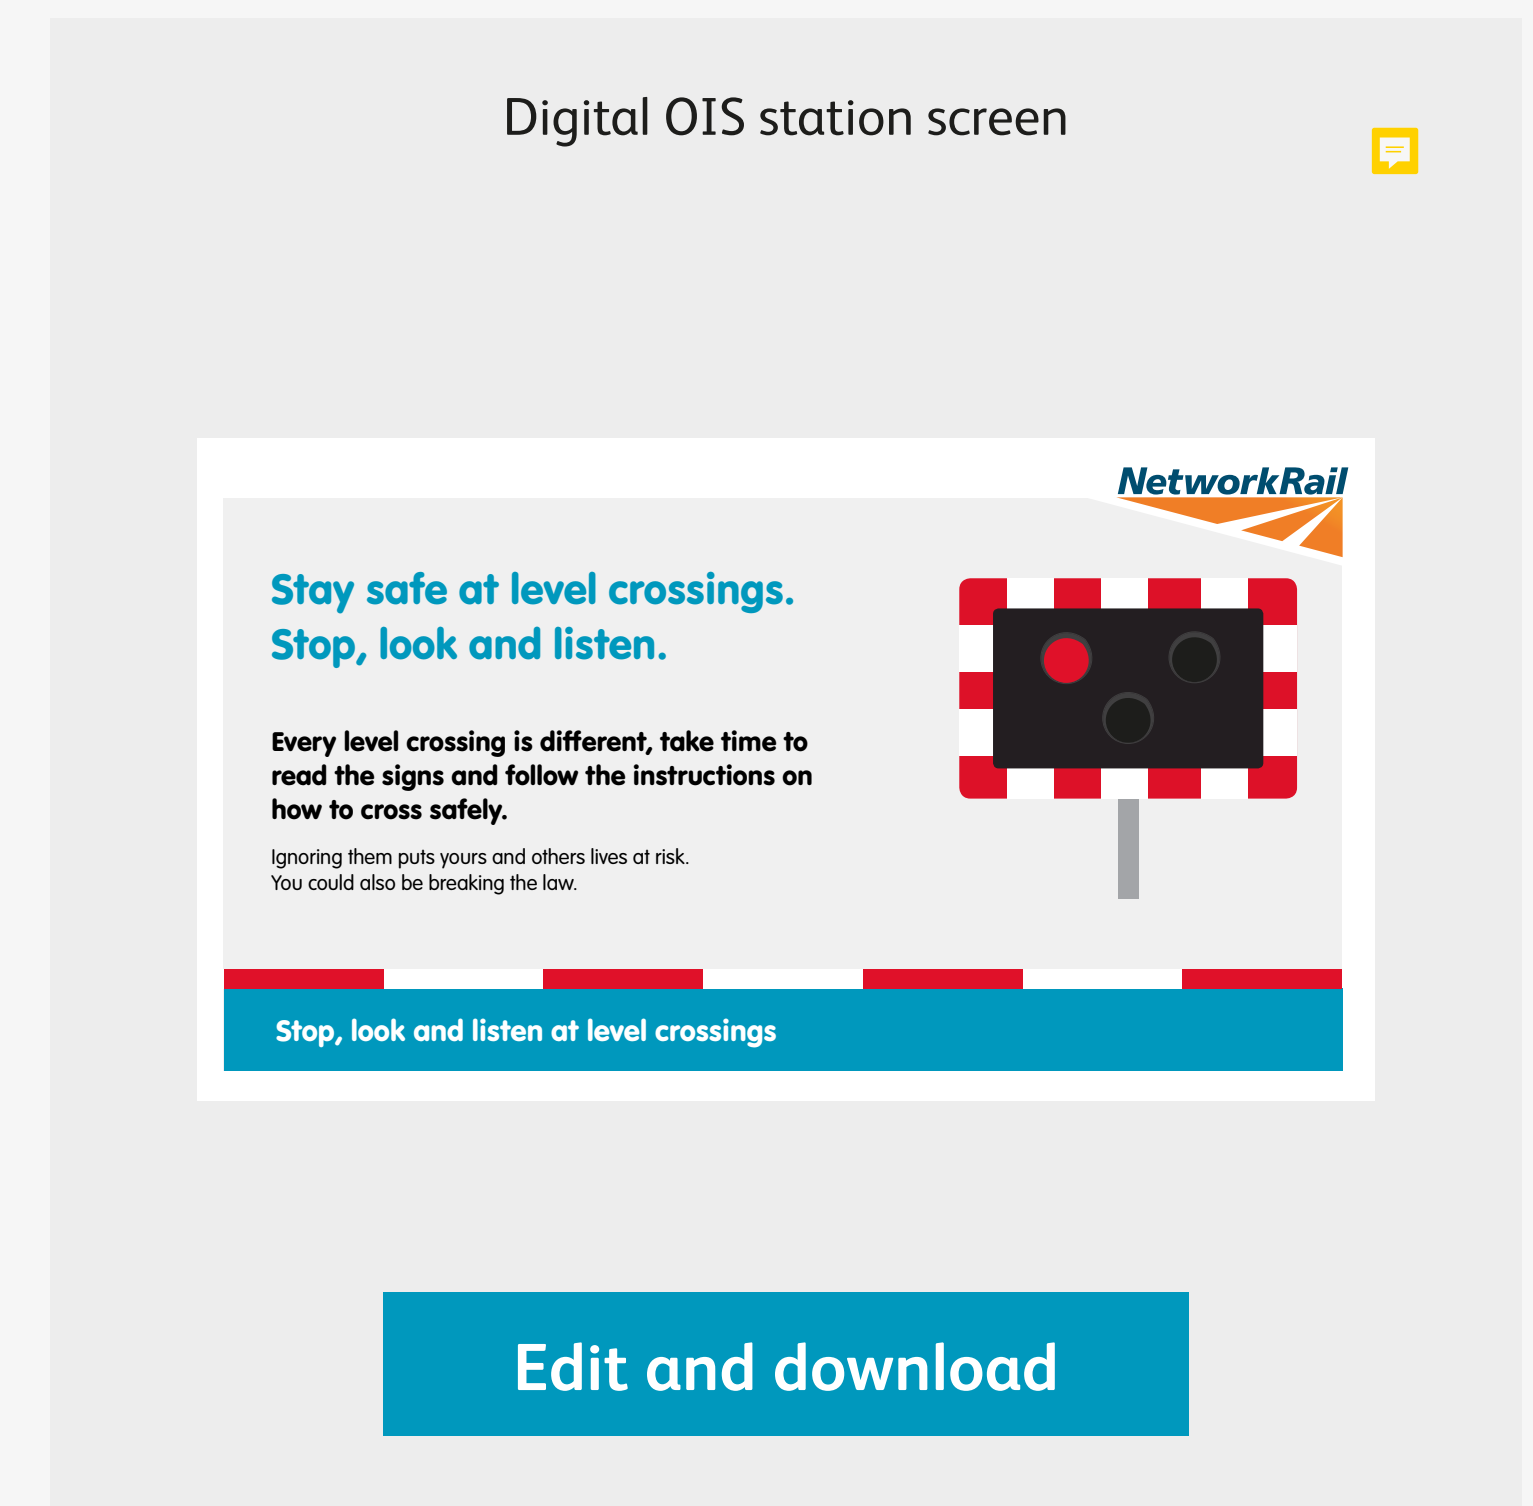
Digital OIS station screen

NetworkRail

Stay safe at level crossings.
Stop, look and listen.

Every level crossing is different, take time to read the signs and follow the instructions on how to cross safely.

Ignoring them puts yours and others lives at risk.
You could also be breaking the law.

Stop, look and listen at level crossings

Edit and download